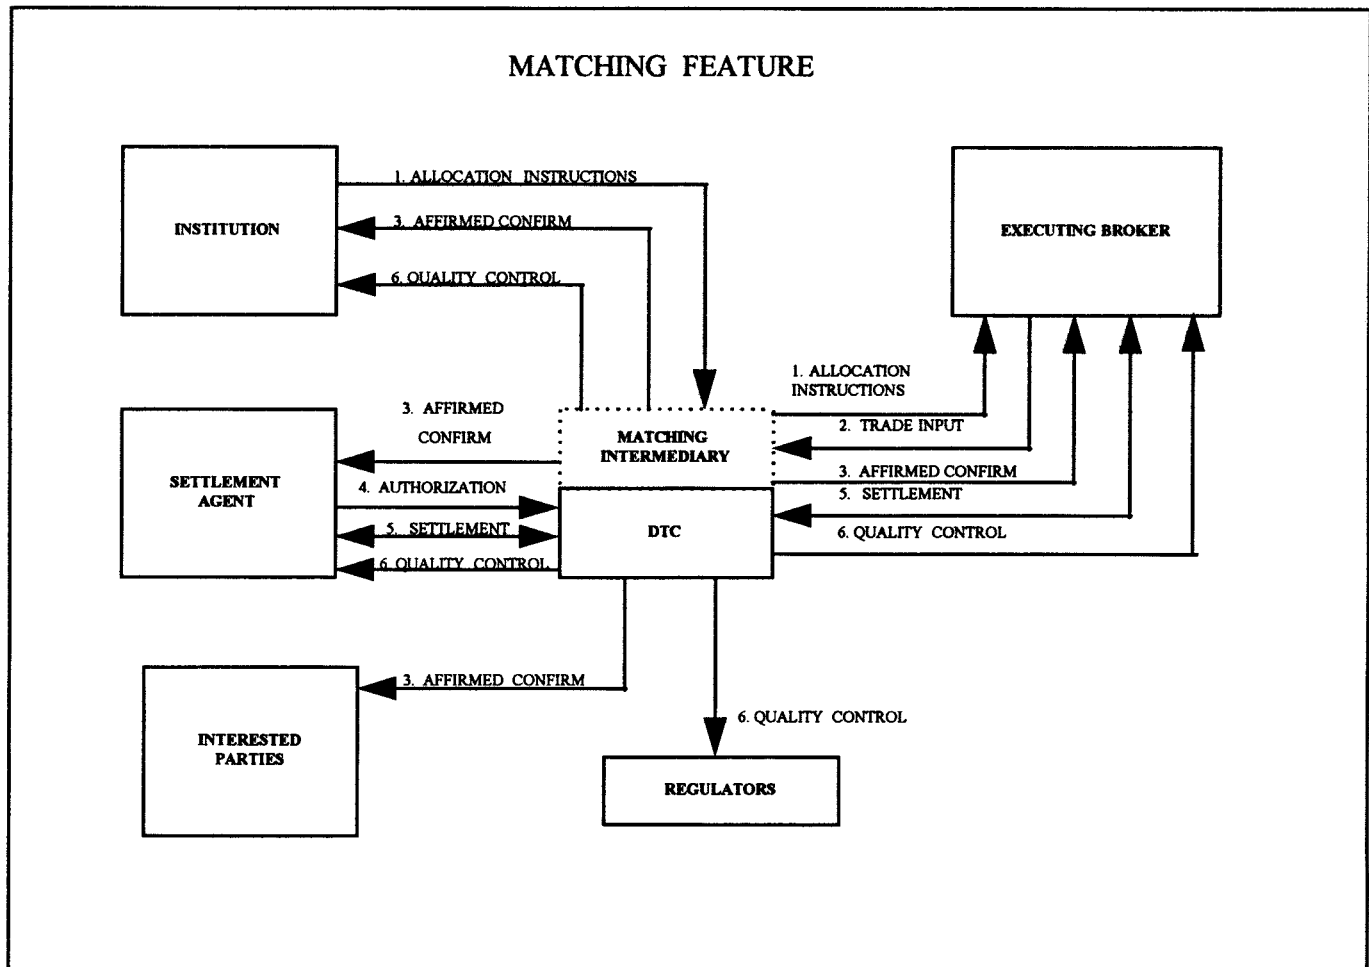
MATCHING FEATURE

INSTITUTION

1. ALLOCATION INSTRUCTIONS

3. AFFIRMED CONFIRM

6. QUALITY CONTROL

EXECUTING BROKER

1. ALLOCATION INSTRUCTIONS

SETTLEMENT AGENT

3. AFFIRMED CONFIRM

MATCHING INTERMEDIARY

2. TRADE INPUT

3. AFFIRMED CONFIRM

4. AUTHORIZATION

5. SETTLEMENT

DTC

5. SETTLEMENT

6. QUALITY CONTROL

6. QUALITY CONTROL

INTERESTED PARTIES

3. AFFIRMED CONFIRM

6. QUALITY CONTROL

REGULATORS